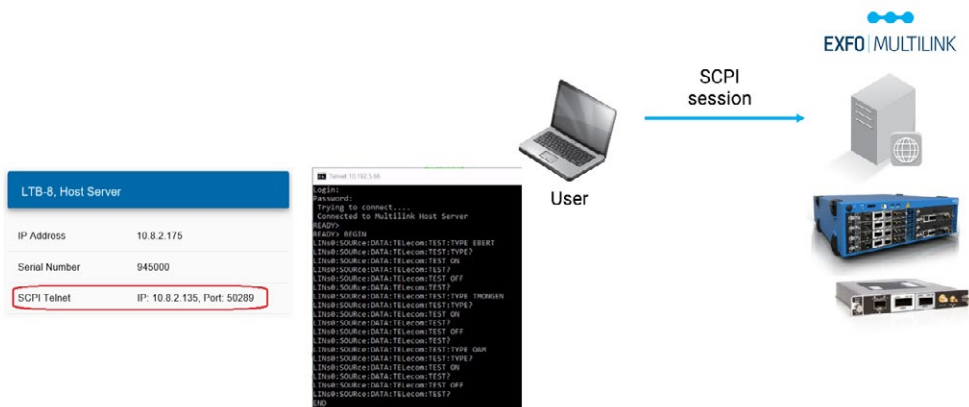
LTB-8, Host Server

| IP Address | 10.8.2.175 |
|---|---|
| Serial Number | 945000 |
| SCPI Telnet | IP: 10.8.2.135, Port: 50289 |

Telnet 10.192.5.66
Login:
Password:
Trying to connect....
Connected to Multilink Host Server
READY>
READY> BEGIN
LINS0:SOURce:DATA:TELecom:TEST:TYPE EBERT
LINS0:SOURce:DATA:TELecom:TEST:TYPE?
LINS0:SOURce:DATA:TELecom:TEST ON
LINS0:SOURce:DATA:TELecom:TEST?
LINS0:SOURce:DATA:TELecom:TEST OFF
LINS0:SOURce:DATA:TELecom:TEST?
LINS0:SOURce:DATA:TELecom:TEST:TYPE TMONGEN
LINS0:SOURce:DATA:TELecom:TEST:TYPE?
LINS0:SOURce:DATA:TELecom:TEST ON
LINS0:SOURce:DATA:TELecom:TEST?
LINS0:SOURce:DATA:TELecom:TEST OFF
LINS0:SOURce:DATA:TELecom:TEST?
LINS0:SOURce:DATA:TELecom:TEST:TYPE OAM
LINS0:SOURce:DATA:TELecom:TEST:TYPE?
LINS0:SOURce:DATA:TELecom:TEST ON
LINS0:SOURce:DATA:TELecom:TEST?
LINS0:SOURce:DATA:TELecom:TEST OFF
LINS0:SOURce:DATA:TELecom:TEST?
END

User

SCPI session

EXFO | MULTILINK